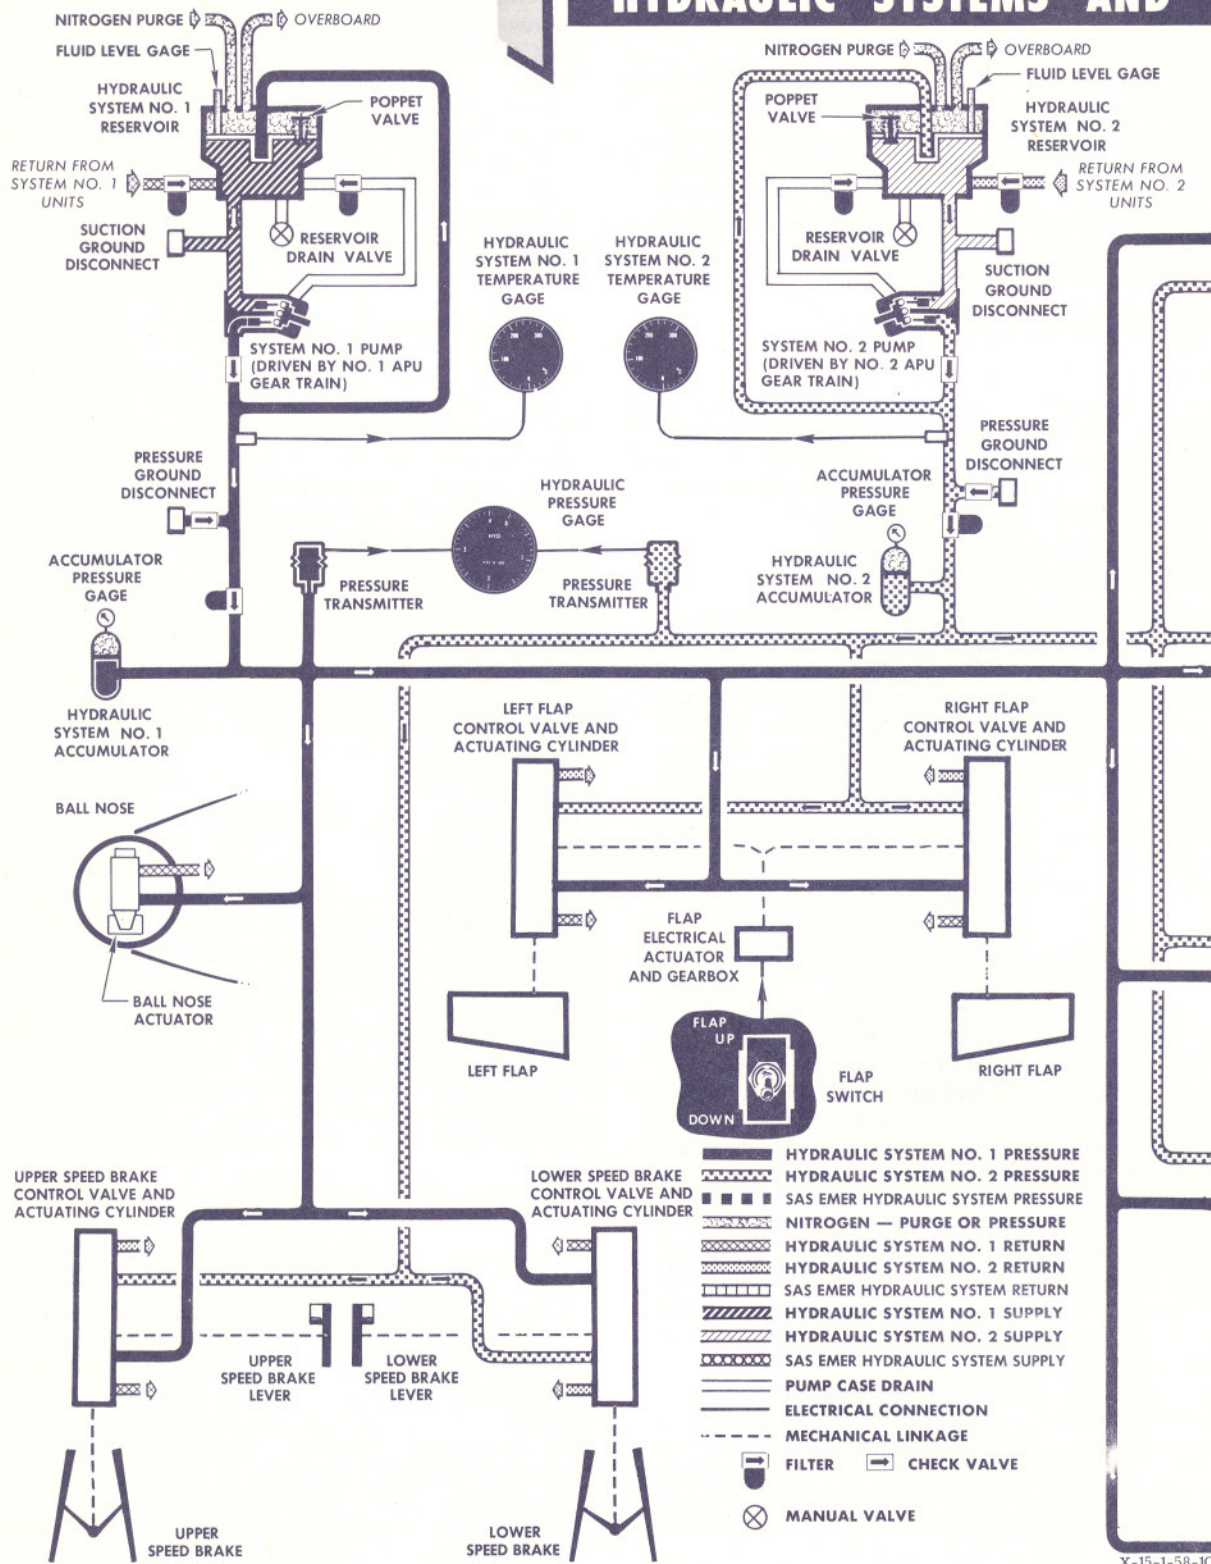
HYDRAULIC SYSTEMS AND

NITROGEN PURGE
OVERBOARD
FLUID LEVEL GAGE
HYDRAULIC SYSTEM NO. 1 RESERVOIR
POPPET VALVE
RETURN FROM SYSTEM NO. 1 UNITS
SUCTION GROUND DISCONNECT
RESERVOIR DRAIN VALVE
SYSTEM NO. 1 PUMP (DRIVEN BY NO. 1 APU GEAR TRAIN)

HYDRAULIC SYSTEM NO. 1 TEMPERATURE GAGE
HYDRAULIC SYSTEM NO. 2 TEMPERATURE GAGE

NITROGEN PURGE
OVERBOARD
FLUID LEVEL GAGE
POPPET VALVE
HYDRAULIC SYSTEM NO. 2 RESERVOIR
RETURN FROM SYSTEM NO. 2 UNITS
RESERVOIR DRAIN VALVE
SUCTION GROUND DISCONNECT
SYSTEM NO. 2 PUMP (DRIVEN BY NO. 2 APU GEAR TRAIN)

PRESSURE GROUND DISCONNECT
PRESSURE GROUND DISCONNECT
ACCUMULATOR PRESSURE GAGE
HYDRAULIC PRESSURE GAGE
ACCUMULATOR PRESSURE GAGE
PRESSURE TRANSMITTER
PRESSURE TRANSMITTER
HYDRAULIC SYSTEM NO. 2 ACCUMULATOR
HYDRAULIC SYSTEM NO. 1 ACCUMULATOR

LEFT FLAP CONTROL VALVE AND ACTUATING CYLINDER
RIGHT FLAP CONTROL VALVE AND ACTUATING CYLINDER
BALL NOSE
BALL NOSE ACTUATOR
FLAP ELECTRICAL ACTUATOR AND GEARBOX
LEFT FLAP
FLAP UP
DOWN
FLAP SWITCH
RIGHT FLAP

UPPER SPEED BRAKE CONTROL VALVE AND ACTUATING CYLINDER
LOWER SPEED BRAKE CONTROL VALVE AND ACTUATING CYLINDER
UPPER SPEED BRAKE LEVER
LOWER SPEED BRAKE LEVER
UPPER SPEED BRAKE
LOWER SPEED BRAKE

HYDRAULIC SYSTEM NO. 1 PRESSURE
HYDRAULIC SYSTEM NO. 2 PRESSURE
SAS EMER HYDRAULIC SYSTEM PRESSURE
NITROGEN — PURGE OR PRESSURE
HYDRAULIC SYSTEM NO. 1 RETURN
HYDRAULIC SYSTEM NO. 2 RETURN
SAS EMER HYDRAULIC SYSTEM RETURN
HYDRAULIC SYSTEM NO. 1 SUPPLY
HYDRAULIC SYSTEM NO. 2 SUPPLY
SAS EMER HYDRAULIC SYSTEM SUPPLY
PUMP CASE DRAIN
ELECTRICAL CONNECTION
MECHANICAL LINKAGE
FILTER
CHECK VALVE
MANUAL VALVE

X-15-1-58-1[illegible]